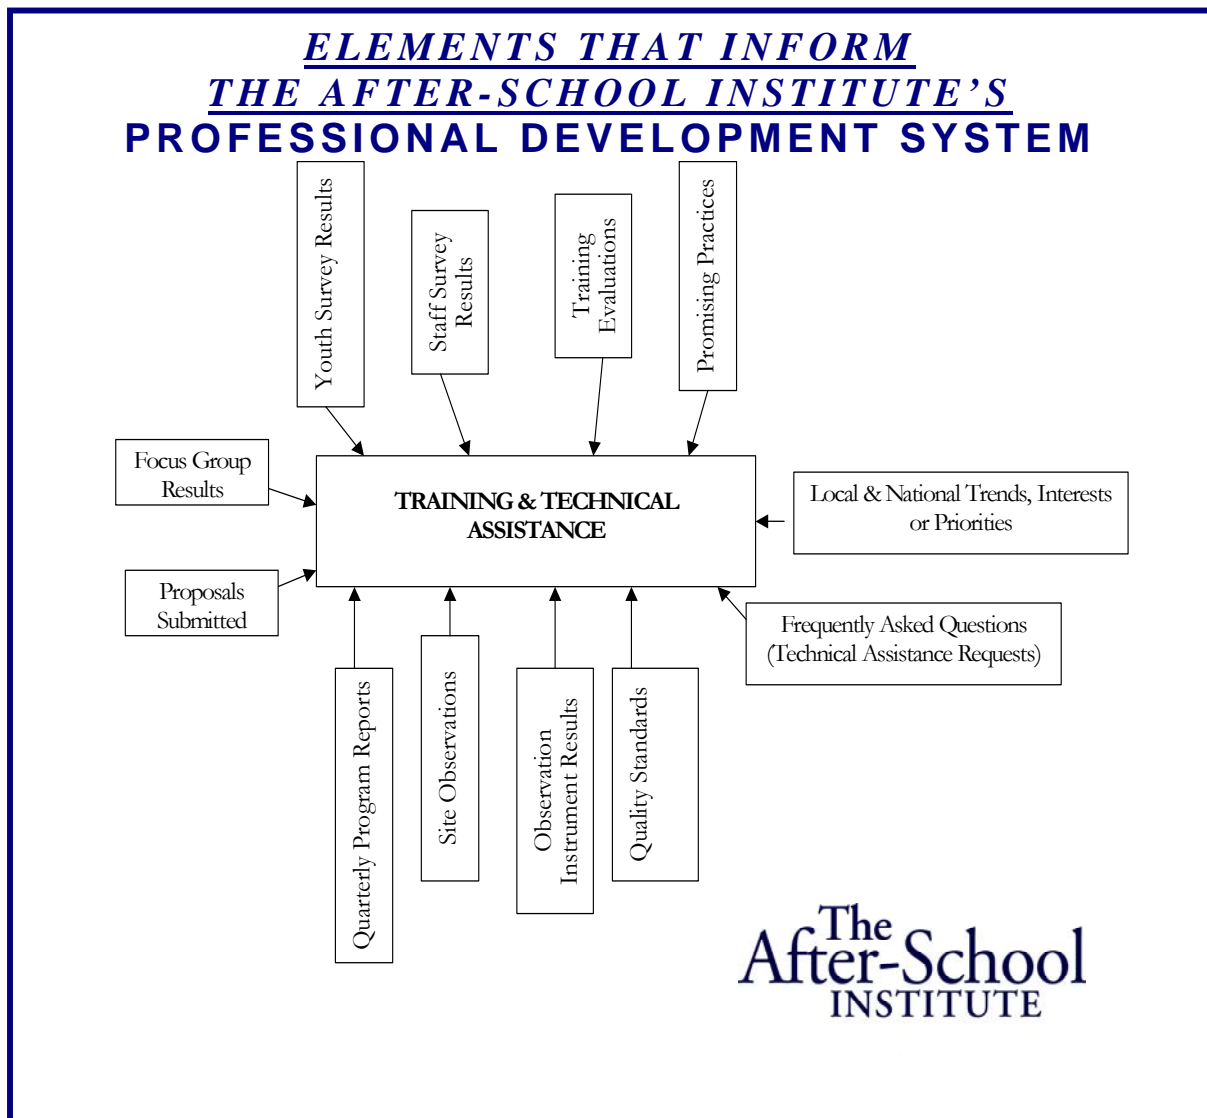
ELEMENTS THAT INFORM
THE AFTER-SCHOOL INSTITUTE'S
PROFESSIONAL DEVELOPMENT SYSTEM

Youth Survey Results

Staff Survey Results

Training Evaluations

Promising Practices

Focus Group Results

TRAINING & TECHNICAL ASSISTANCE

Local & National Trends, Interests or Priorities

Proposals Submitted

Frequently Asked Questions (Technical Assistance Requests)

Quarterly Program Reports

Site Observations

Observation Instrument Results

Quality Standards

The After-School INSTITUTE